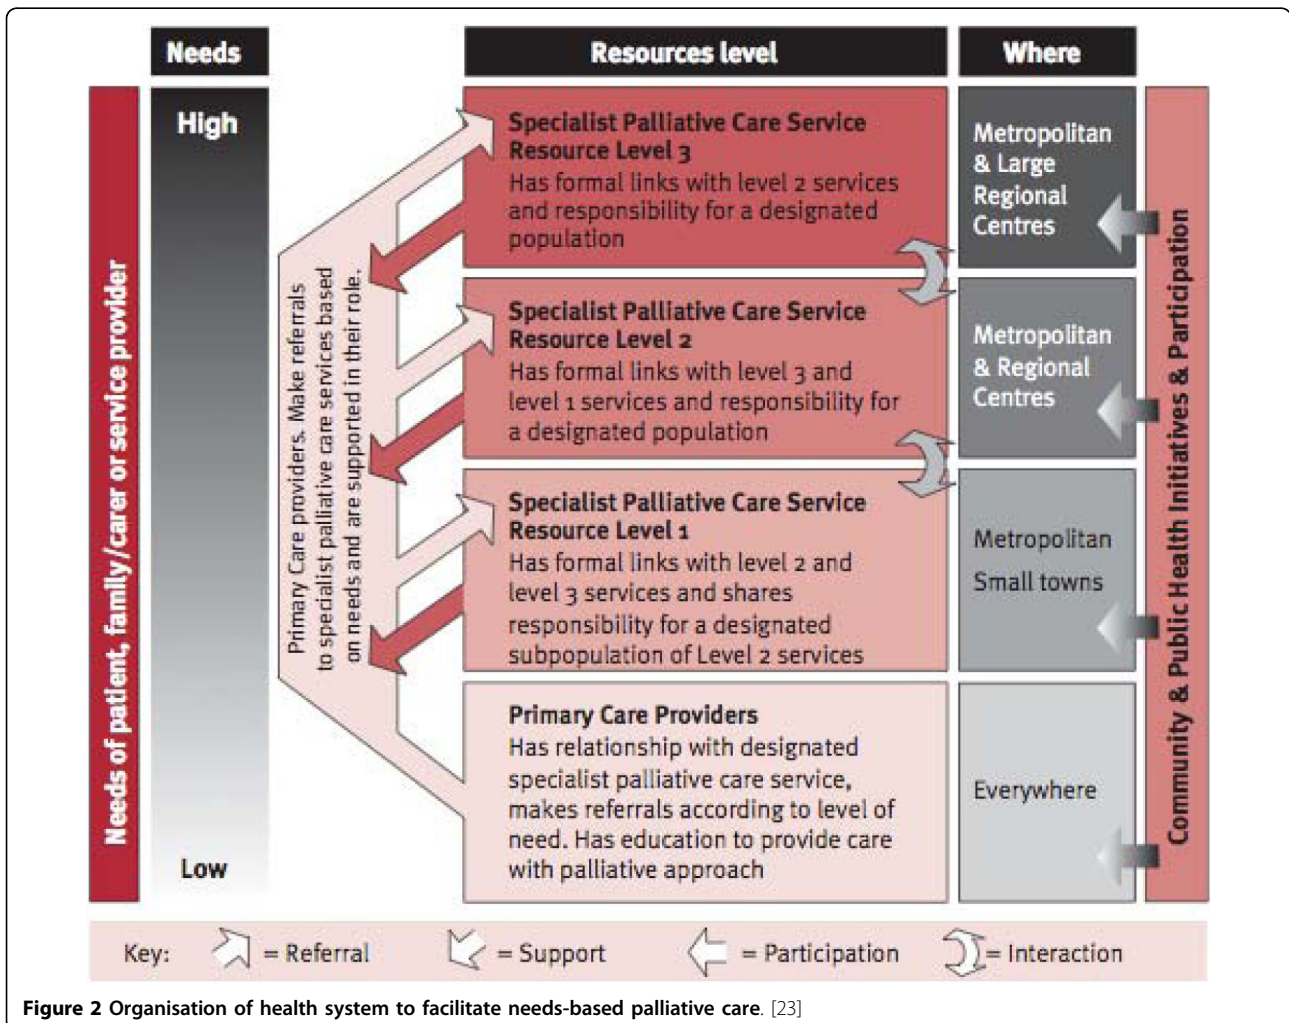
Needs

Resources level

Where

Needs of patient, family/carer or service provider

High

Low

Primary Care providers. Make referrals to specialist palliative care services based on needs and are supported in their role.

Specialist Palliative Care Service Resource Level 3
Has formal links with level 2 services and responsibility for a designated population

Metropolitan & Large Regional Centres

Specialist Palliative Care Service Resource Level 2
Has formal links with level 3 and level 1 services and responsibility for a designated population

Metropolitan & Regional Centres

Specialist Palliative Care Service Resource Level 1
Has formal links with level 2 and level 3 services and shares responsibility for a designated subpopulation of Level 2 services

Metropolitan
Small towns

Primary Care Providers
Has relationship with designated specialist palliative care service, makes referrals according to level of need. Has education to provide care with palliative approach

Everywhere

Community & Public Health Initiatives & Participation

Key: = Referral = Support = Participation = Interaction

**Figure 2** Organisation of health system to facilitate needs-based palliative care. [23]